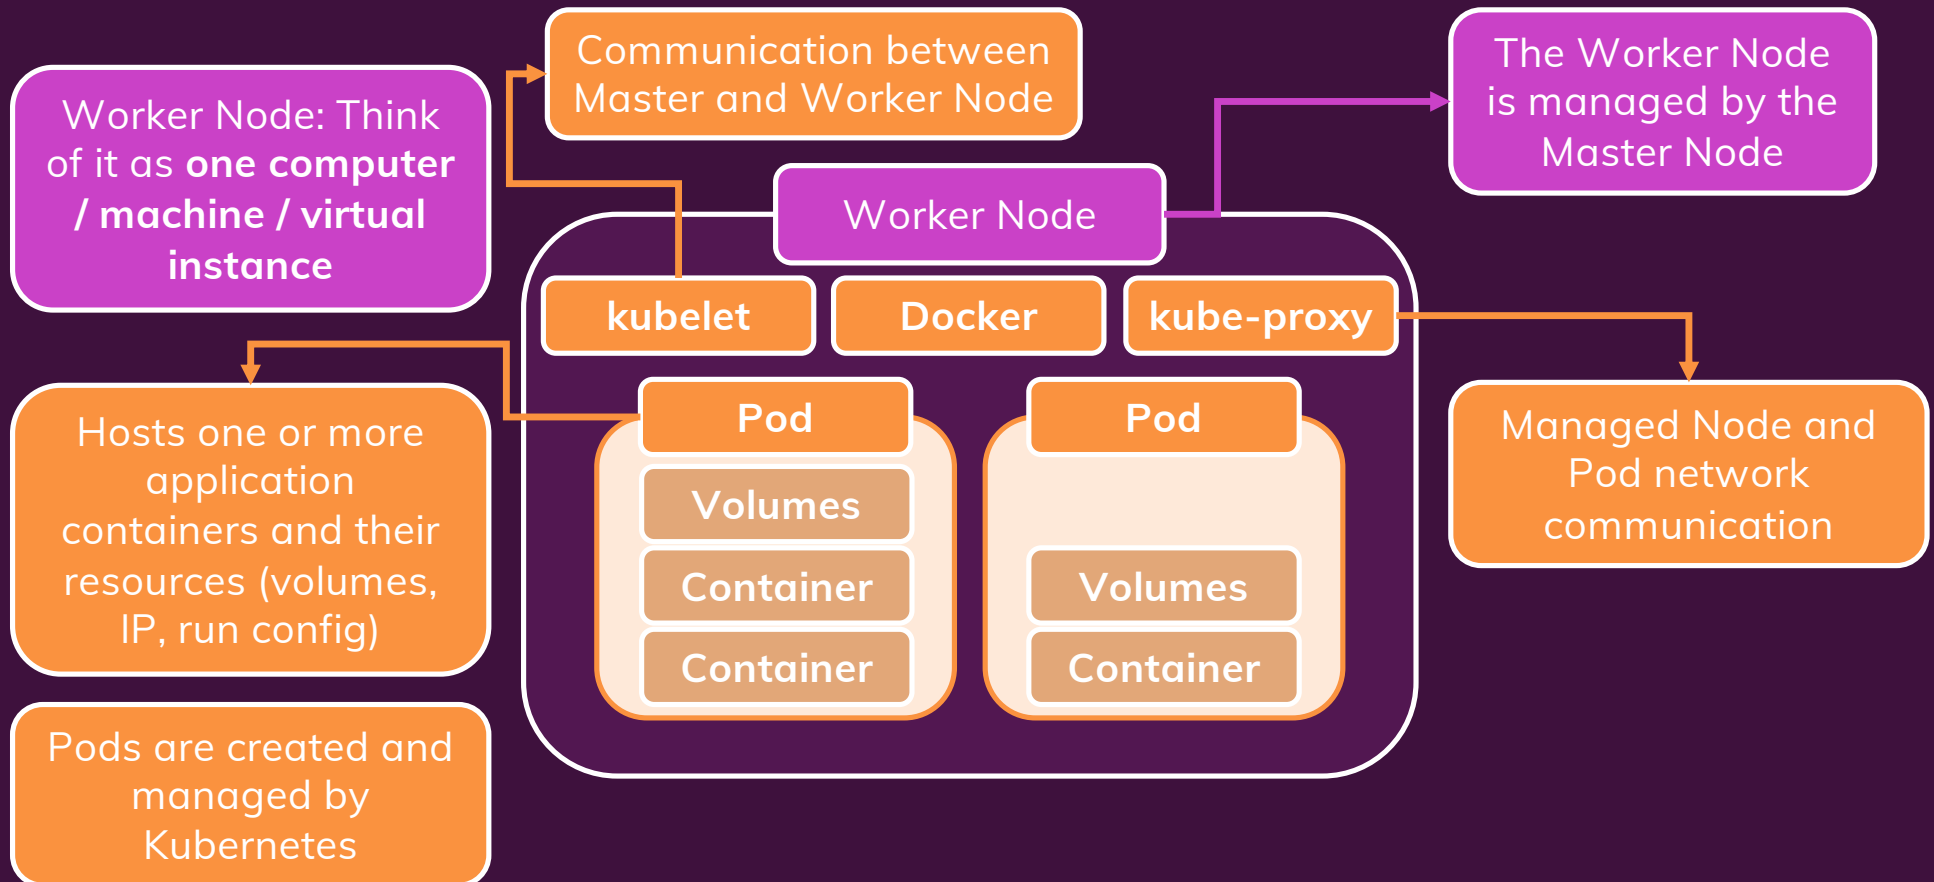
Worker Node: Think of it as **one computer / machine / virtual instance**

Communication between Master and Worker Node

Worker Node

The Worker Node is managed by the Master Node

kubelet

Docker

kube-proxy

Hosts one or more application containers and their resources (volumes, IP, run config)

Pod

Volumes

Container

Container

Pod

Volumes

Container

Managed Node and Pod network communication

Pods are created and managed by Kubernetes